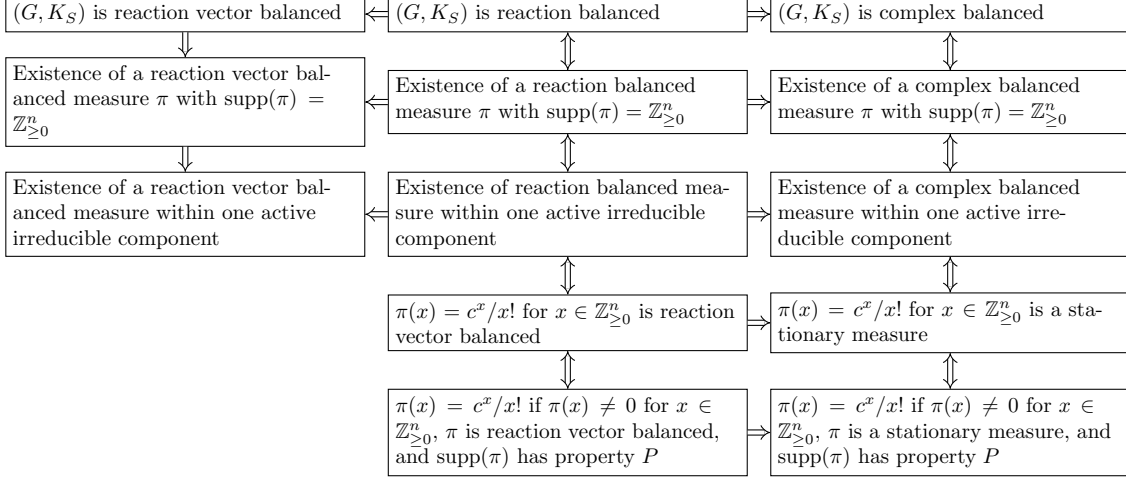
$(G, K_S)$ is reaction vector balanced

$(G, K_S)$ is reaction balanced

$(G, K_S)$ is complex balanced

Existence of a reaction vector balanced measure $\pi$ with $\text{supp}(\pi) = \mathbb{Z}^n_{\geq 0}$

Existence of a reaction balanced measure $\pi$ with $\text{supp}(\pi) = \mathbb{Z}^n_{\geq 0}$

Existence of a complex balanced measure $\pi$ with $\text{supp}(\pi) = \mathbb{Z}^n_{\geq 0}$

Existence of a reaction vector balanced measure within one active irreducible component

Existence of reaction balanced measure within one active irreducible component

Existence of a complex balanced measure within one active irreducible component

$\pi(x) = c^x/x!$ for $x \in \mathbb{Z}^n_{\geq 0}$ is reaction vector balanced

$\pi(x) = c^x/x!$ for $x \in \mathbb{Z}^n_{\geq 0}$ is a stationary measure

$\pi(x) = c^x/x!$ if $\pi(x) \neq 0$ for $x \in \mathbb{Z}^n_{\geq 0}$, $\pi$ is reaction vector balanced, and $\text{supp}(\pi)$ has property $P$

$\pi(x) = c^x/x!$ if $\pi(x) \neq 0$ for $x \in \mathbb{Z}^n_{\geq 0}$, $\pi$ is a stationary measure, and $\text{supp}(\pi)$ has property $P$